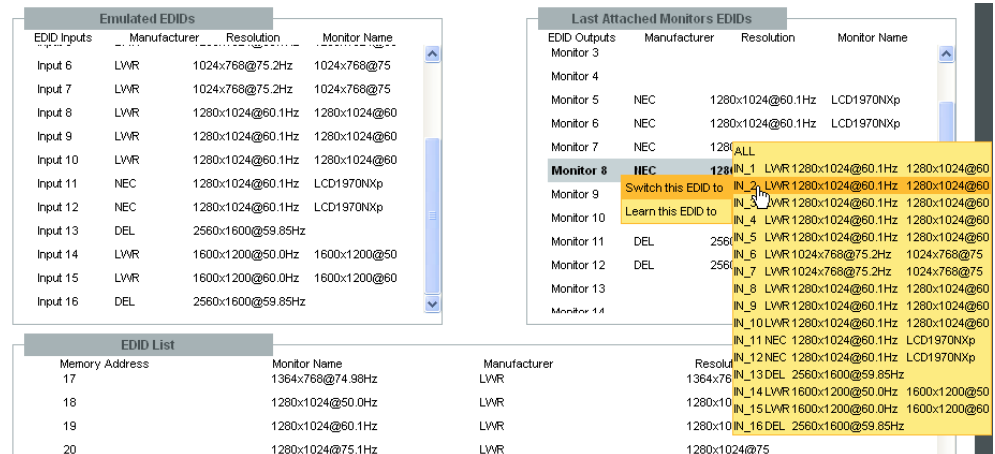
Emulated EDIDs

| EDID Inputs | Manufacturer | Resolution | Monitor Name |
|---|---|---|---|
| Input 6 | LWR | 1024x768@75.2Hz | 1024x768@75 |
| Input 7 | LWR | 1024x768@75.2Hz | 1024x768@75 |
| Input 8 | LWR | 1280x1024@60.1Hz | 1280x1024@60 |
| Input 9 | LWR | 1280x1024@60.1Hz | 1280x1024@60 |
| Input 10 | LWR | 1280x1024@60.1Hz | 1280x1024@60 |
| Input 11 | NEC | 1280x1024@60.1Hz | LCD1970NXp |
| Input 12 | NEC | 1280x1024@60.1Hz | LCD1970NXp |
| Input 13 | DEL | 2560x1600@59.85Hz | |
| Input 14 | LWR | 1600x1200@50.0Hz | 1600x1200@50 |
| Input 15 | LWR | 1600x1200@60.0Hz | 1600x1200@60 |
| Input 16 | DEL | 2560x1600@59.85Hz | |

Last Attached Monitors EDIDs

| EDID Outputs | Manufacturer | Resolution | Monitor Name |
|---|---|---|---|
| Monitor 3 | | | |
| Monitor 4 | | | |
| Monitor 5 | NEC | 1280x1024@60.1Hz | LCD1970NXp |
| Monitor 6 | NEC | 1280x1024@60.1Hz | LCD1970NXp |
| Monitor 7 | NEC | 128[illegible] | |
| Monitor 8 | NEC | 128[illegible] | |
| Monitor 9 | | | |
| Monitor 10 | | | |
| Monitor 11 | DEL | 256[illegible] | |
| Monitor 12 | DEL | 256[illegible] | |
| Monitor 13 | | | |
| Monitor 14 | | | |

Switch this EDID to
Learn this EDID to

ALL
IN_1 LWR 1280x1024@60.1Hz 1280x1024@60
IN_2 LWR 1280x1024@60.1Hz 1280x1024@60
IN_3 LWR 1280x1024@60.1Hz 1280x1024@60
IN_4 LWR 1280x1024@60.1Hz 1280x1024@60
IN_5 LWR 1280x1024@60.1Hz 1280x1024@60
IN_6 LWR 1024x768@75.2Hz 1024x768@75
IN_7 LWR 1024x768@75.2Hz 1024x768@75
IN_8 LWR 1280x1024@60.1Hz 1280x1024@60
IN_9 LWR 1280x1024@60.1Hz 1280x1024@60
IN_10 LWR 1280x1024@60.1Hz 1280x1024@60
IN_11 NEC 1280x1024@60.1Hz LCD1970NXp
IN_12 NEC 1280x1024@60.1Hz LCD1970NXp
IN_13 DEL 2560x1600@59.85Hz
IN_14 LWR 1600x1200@50.0Hz 1600x1200@50
IN_15 LWR 1600x1200@60.0Hz 1600x1200@60
IN_16 DEL 2560x1600@59.85Hz

EDID List

| Memory Address | Monitor Name | Manufacturer | Resolu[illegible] |
|---|---|---|---|
| 17 | 1364x768@74.98Hz | LWR | 1364x76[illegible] |
| 18 | 1280x1024@50.0Hz | LWR | 1280x10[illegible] |
| 19 | 1280x1024@60.1Hz | LWR | 1280x10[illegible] |
| 20 | 1280x1024@75.1Hz | LWR | 1280x1024@75 |